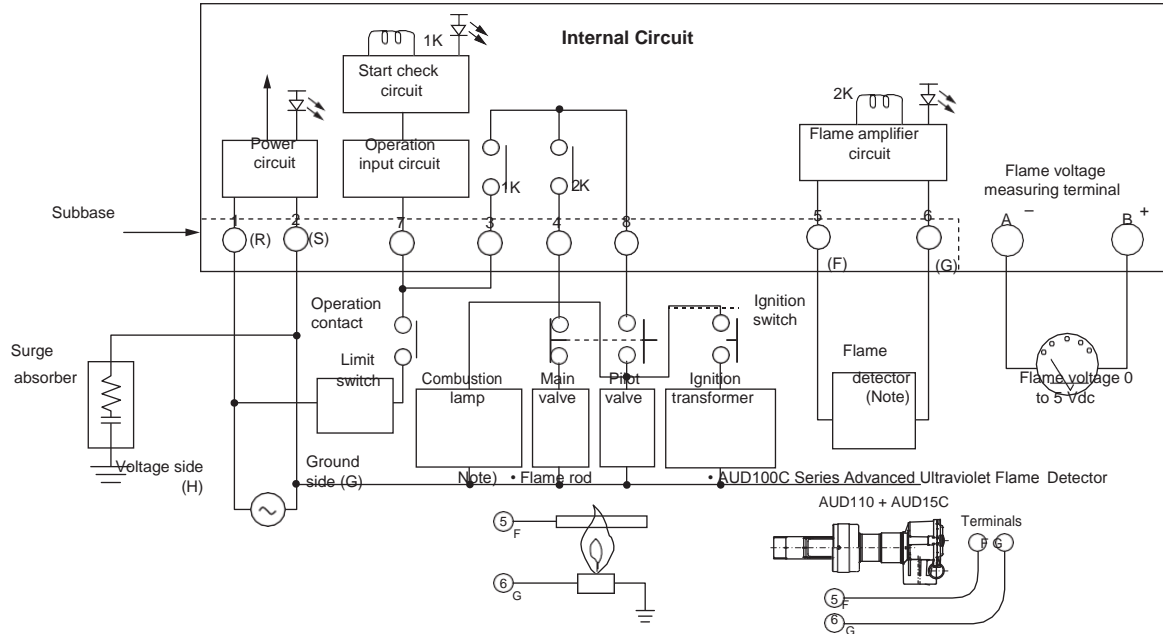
Internal Circuit

1K

Start check circuit

Power circuit

Operation input circuit

1K

2K

2K

Flame amplifier circuit

Flame voltage measuring terminal

Subbase

1 (R)

2 (S)

7

3

4

8

5 (F)

6 (G)

A −

B +

Operation contact

Ignition switch

Surge absorber

Limit switch

Combustion lamp

Main valve

Pilot valve

Ignition transformer

Flame detector (Note)

Flame voltage 0 to 5 Vdc

Voltage side (H)

Ground side (G)

Note) • Flame rod

• AUD100C Series Advanced Ultraviolet Flame Detector

AUD110 + AUD15C

Terminals

F G

5 F

6 G

5 F

6 G